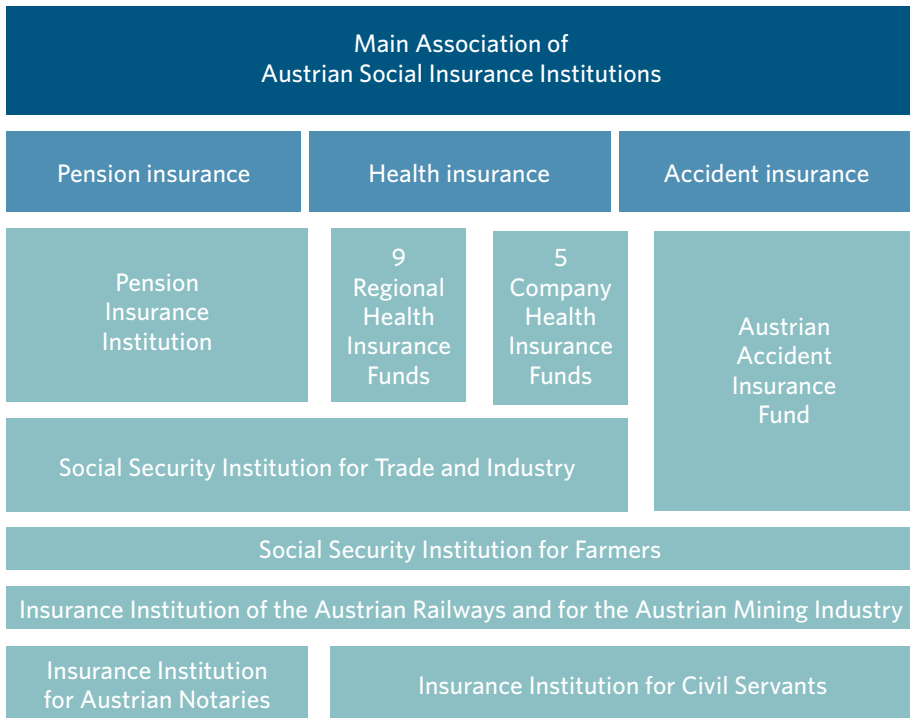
Main Association of
Austrian Social Insurance Institutions

Pension insurance

Health insurance

Accident insurance

Pension Insurance Institution

9 Regional Health Insurance Funds

5 Company Health Insurance Funds

Austrian Accident Insurance Fund

Social Security Institution for Trade and Industry

Social Security Institution for Farmers

Insurance Institution of the Austrian Railways and for the Austrian Mining Industry

Insurance Institution for Austrian Notaries

Insurance Institution for Civil Servants